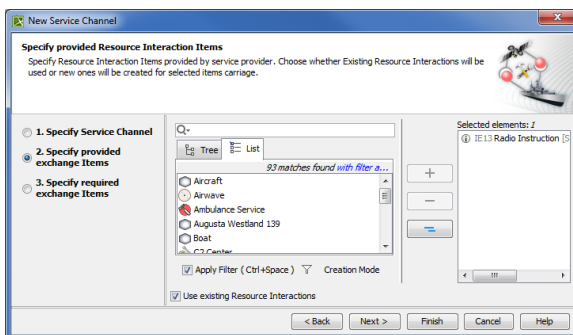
New Service Channel

Specify provided Resource Interaction Items

Specify Resource Interaction Items provided by service provider. Choose whether Existing Resource Interactions will be used or new ones will be created for selected items carriage.

1. Specify Service Channel
2. Specify provided exchange Items
3. Specify required exchange Items

Tree
List

93 matches found with filter a...

Aircraft
Airwave
Ambulance Service
Augusta Westland 139
Boat
C2 Center

Apply Filter ( Ctrl+Space )
Creation Mode

Selected elements: 1
IE13 Radio Instruction [S

Use existing Resource Interactions

< Back
Next >
Finish
Cancel
Help